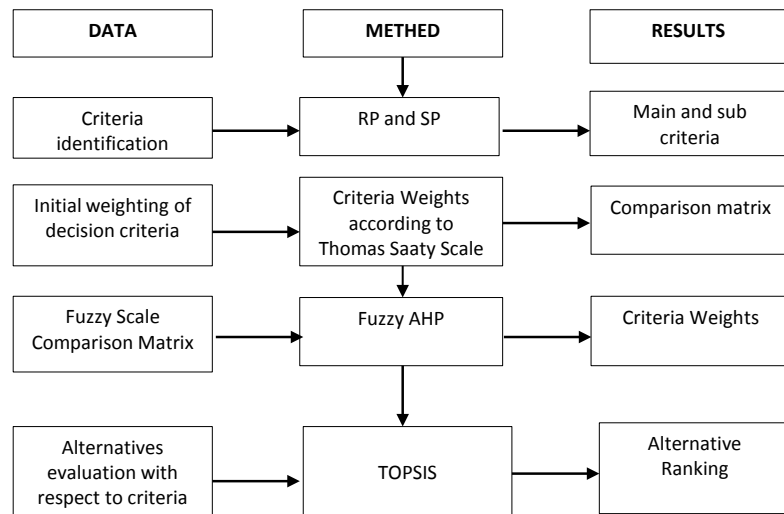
DATA

METHED

RESULTS

Criteria identification

RP and SP

Main and sub criteria

Initial weighting of decision criteria

Criteria Weights according to Thomas Saaty Scale

Comparison matrix

Fuzzy Scale Comparison Matrix

Fuzzy AHP

Criteria Weights

Alternatives evaluation with respect to criteria

TOPSIS

Alternative Ranking